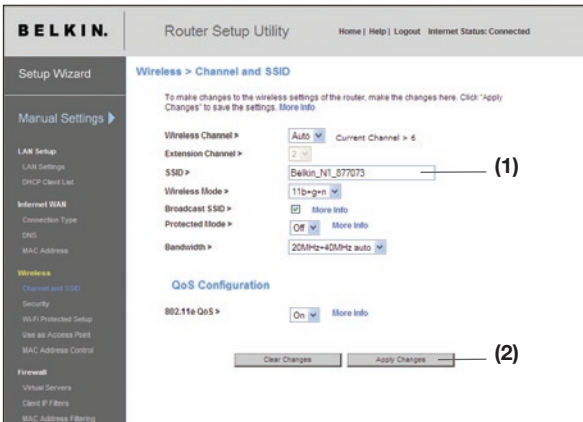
BELKIN.

Router Setup Utility

Home | Help | Logout Internet Status: Connected

Setup Wizard

Manual Settings

LAN Setup
LAN Settings
DHCP Client List

Internet WAN
Connection Type
DNS
MAC Address

Wireless
Channel and SSID
Security
Wi-Fi Protected Setup
Use as Access Point
MAC Address Control

Firewall
Virtual Servers
Client IP Filters
MAC Address Filtering

Wireless > Channel and SSID

To make changes to the wireless settings of the router, make the changes here. Click "Apply Changes" to save the settings. More Info

Wireless Channel > Auto Current Channel > 6

Extension Channel > 2

SSID > Belkin_N1_877073

Wireless Mode > 11b+g+n

Broadcast SSID > More Info

Protected Mode > Off More Info

Bandwidth > 20MHz+40MHz auto

QoS Configuration

802.11e QoS > On More Info

Clear Changes Apply Changes

(1)

(2)